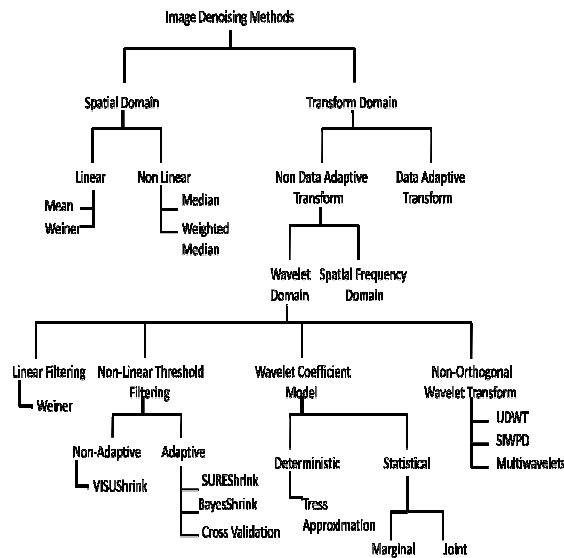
Image Denoising Methods

Spatial Domain

Transform Domain

Linear

Mean

Weiner

Non Linear

Median

Weighted Median

Non Data Adaptive Transform

Data Adaptive Transform

Wavelet Domain

Spatial Frequency Domain

Linear Filtering

Weiner

Non-Linear Threshold Filtering

Non-Adaptive

VISUShrink

Adaptive

SUREShrink

BayesShrink

Cross Validation

Wavelet Coefficient Model

Deterministic

Tress Approximation

Statistical

Marginal

Joint

Non-Orthogonal Wavelet Transform

UDWT

SIWPD

Multiwavelets